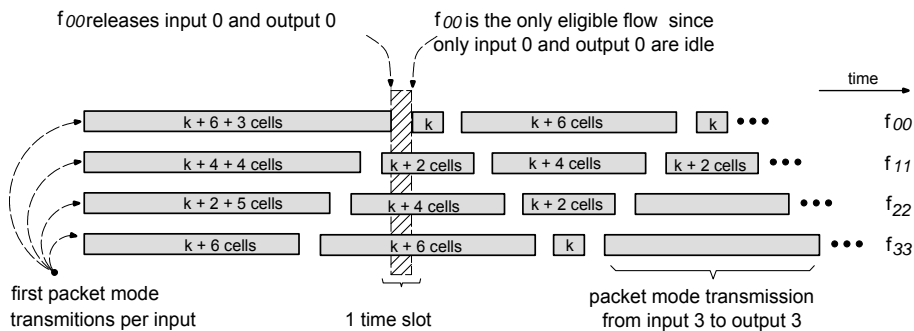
$f_{00}$ releases input 0 and output 0

$f_{00}$ is the only eligible flow since only input 0 and output 0 are idle

time

k + 6 + 3 cells

k

k + 6 cells

k

$f_{00}$

k + 4 + 4 cells

k + 2 cells

k + 4 cells

k + 2 cells

$f_{11}$

k + 2 + 5 cells

k + 4 cells

k + 2 cells

$f_{22}$

k + 6 cells

k + 6 cells

k

$f_{33}$

first packet mode transmitions per input

1 time slot

packet mode transmission from input 3 to output 3